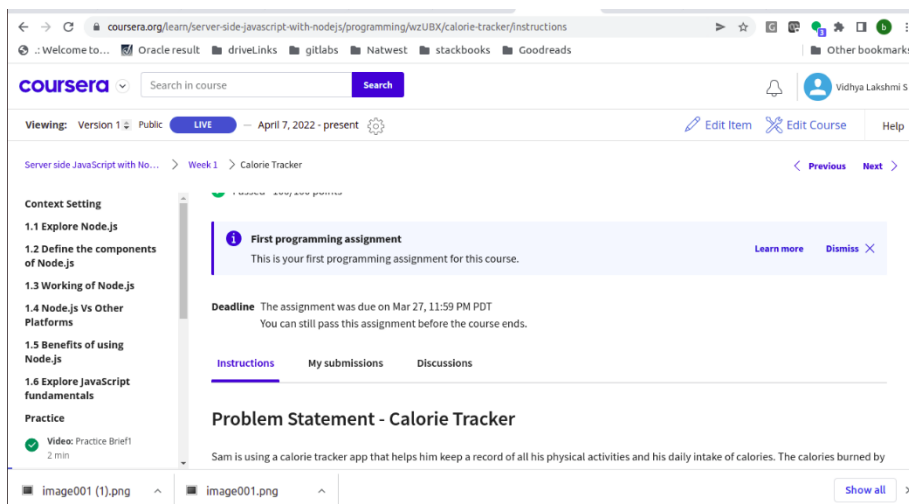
coursera.org/learn/server-side-javascript-with-nodejs/programming/wzUBX/calorie-tracker/instructions

.: Welcome to... Oracle result driveLinks gitlabs Natwest stackbooks Goodreads Other bookmarks

coursera Search in course Search Vidhya Lakshmi S

Viewing: Version 1 Public LIVE — April 7, 2022 - present Edit Item Edit Course Help

Server side JavaScript with No... > Week 1 > Calorie Tracker < Previous Next >

Context Setting
1.1 Explore Node.js
1.2 Define the components of Node.js
1.3 Working of Node.js
1.4 Node.js Vs Other Platforms
1.5 Benefits of using Node.js
1.6 Explore JavaScript fundamentals
Practice
Video: Practice Brief1
2 min

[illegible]

First programming assignment
This is your first programming assignment for this course.
Learn more Dismiss

Deadline The assignment was due on Mar 27, 11:59 PM PDT
You can still pass this assignment before the course ends.

Instructions My submissions Discussions

Problem Statement - Calorie Tracker

Sam is using a calorie tracker app that helps him keep a record of all his physical activities and his daily intake of calories. The calories burned by

image001 (1).png image001.png Show all